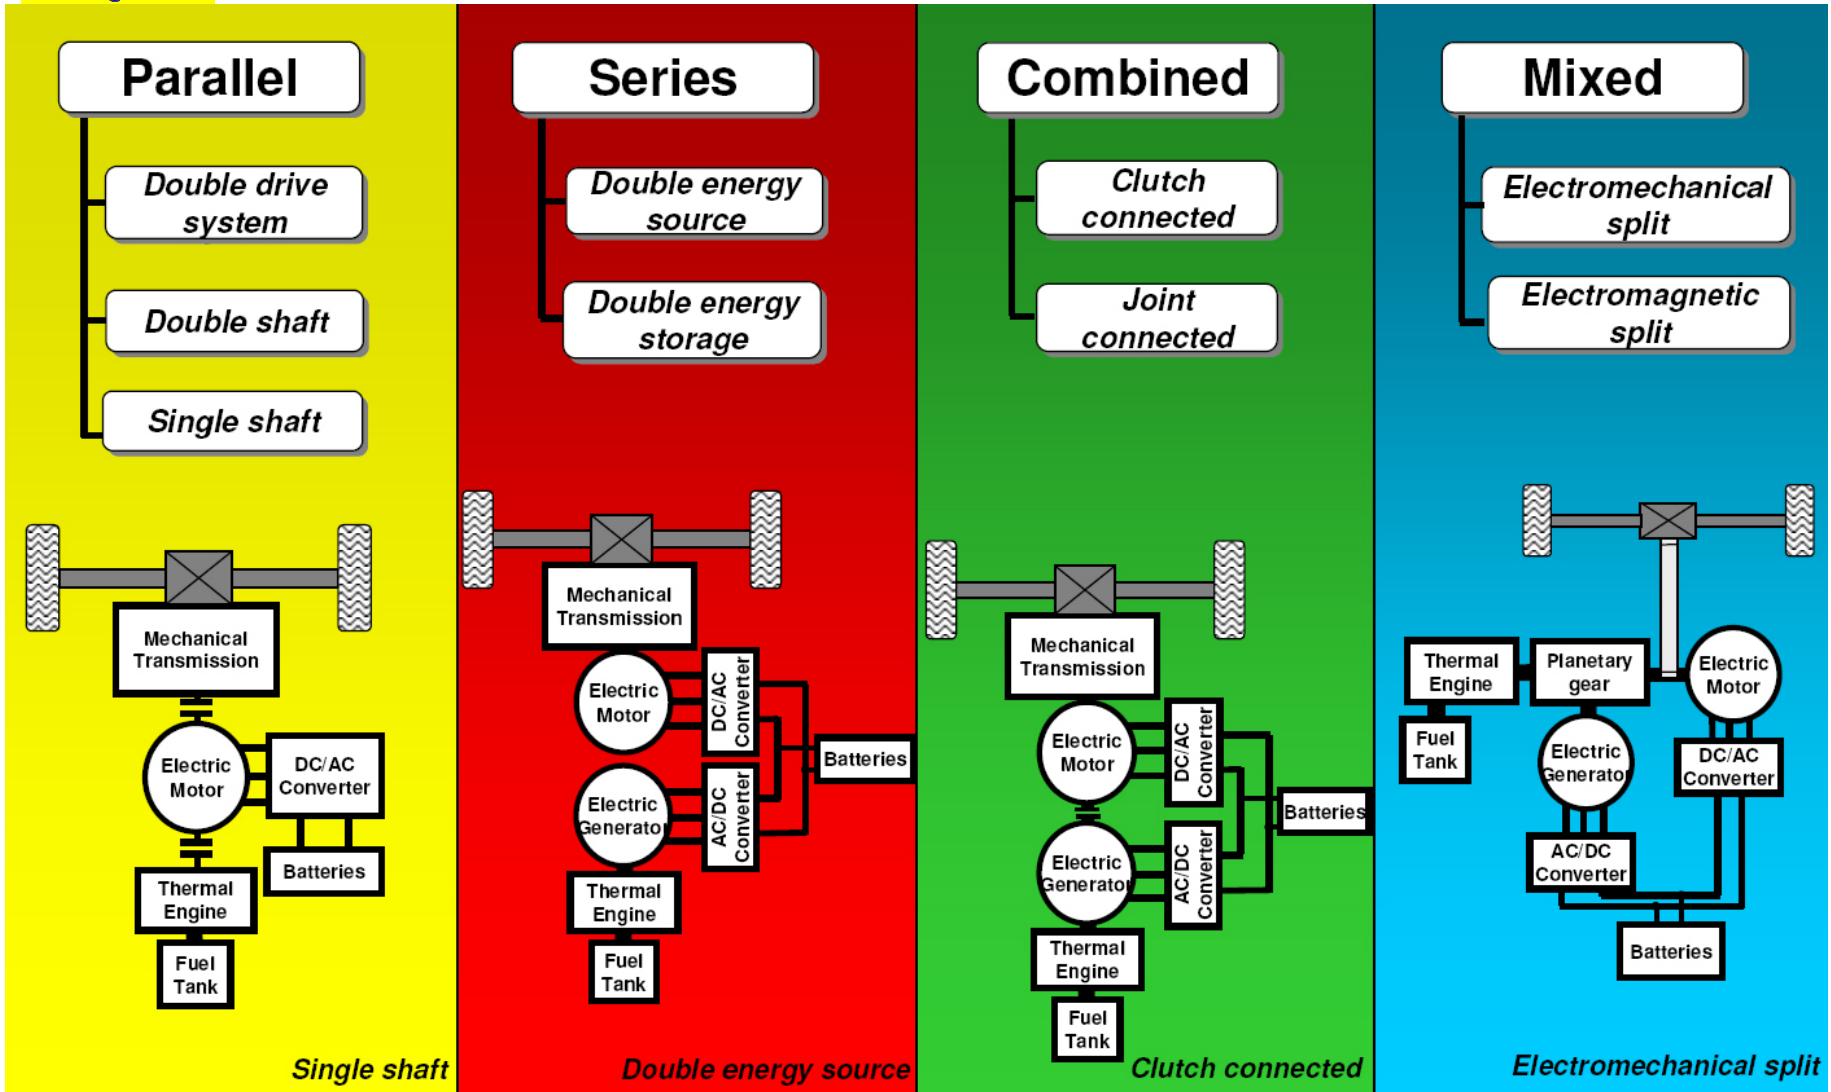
Parallel

Double drive system

Double shaft

Single shaft

Mechanical Transmission

Electric Motor

DC/AC Converter

Batteries

Thermal Engine

Fuel Tank

Single shaft

Series

Double energy source

Double energy storage

Mechanical Transmission

Electric Motor

DC/AC Converter

Electric Generator

AC/DC Converter

Batteries

Thermal Engine

Fuel Tank

Double energy source

Combined

Clutch connected

Joint connected

Mechanical Transmission

Electric Motor

DC/AC Converter

Electric Generator

AC/DC Converter

Batteries

Thermal Engine

Fuel Tank

Clutch connected

Mixed

Electromechanical split

Electromagnetic split

Thermal Engine

Planetary gear

Electric Motor

Fuel Tank

Electric Generator

DC/AC Converter

AC/DC Converter

Batteries

Electromechanical split